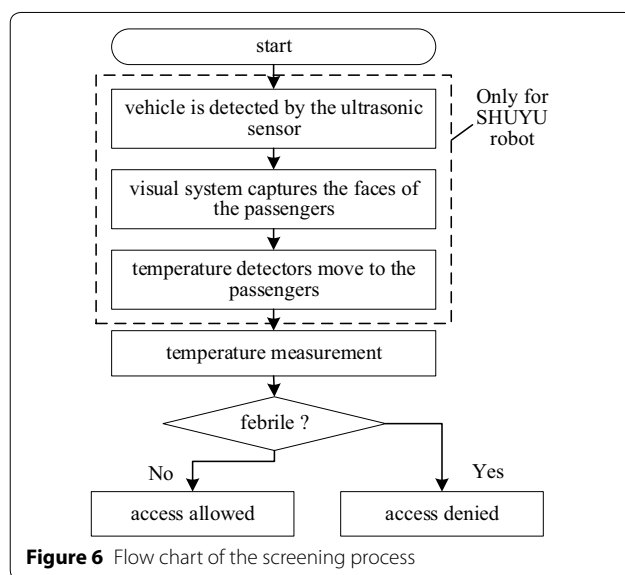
start

vehicle is detected by the ultrasonic sensor

Only for SHUYU robot

visual system captures the faces of the passengers

temperature detectors move to the passengers

temperature measurement

febrile ?

No

Yes

access allowed

access denied

**Figure 6** Flow chart of the screening process